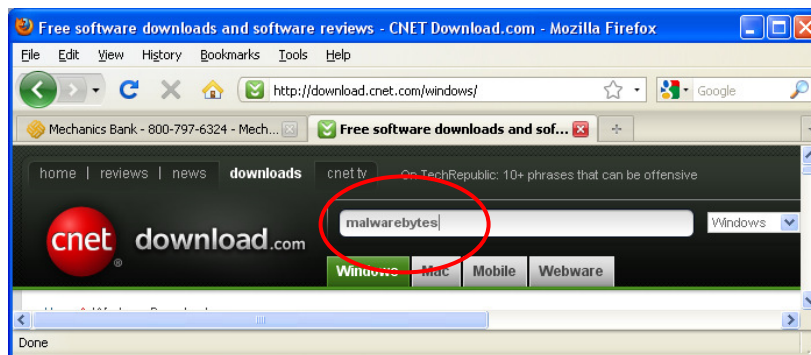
Free software downloads and software reviews - CNET Download.com - Mozilla Firefox

File Edit View History Bookmarks Tools Help

http://download.cnet.com/windows/

Google

Mechanics Bank - 800-797-6324 - Mech...

Free software downloads and sof...

home | reviews | news downloads cnet tv On TechRepublic: 10+ phrases that can be offensive

cnet download.com

malwarebytes

Windows

Windows Mac Mobile Webware

Done